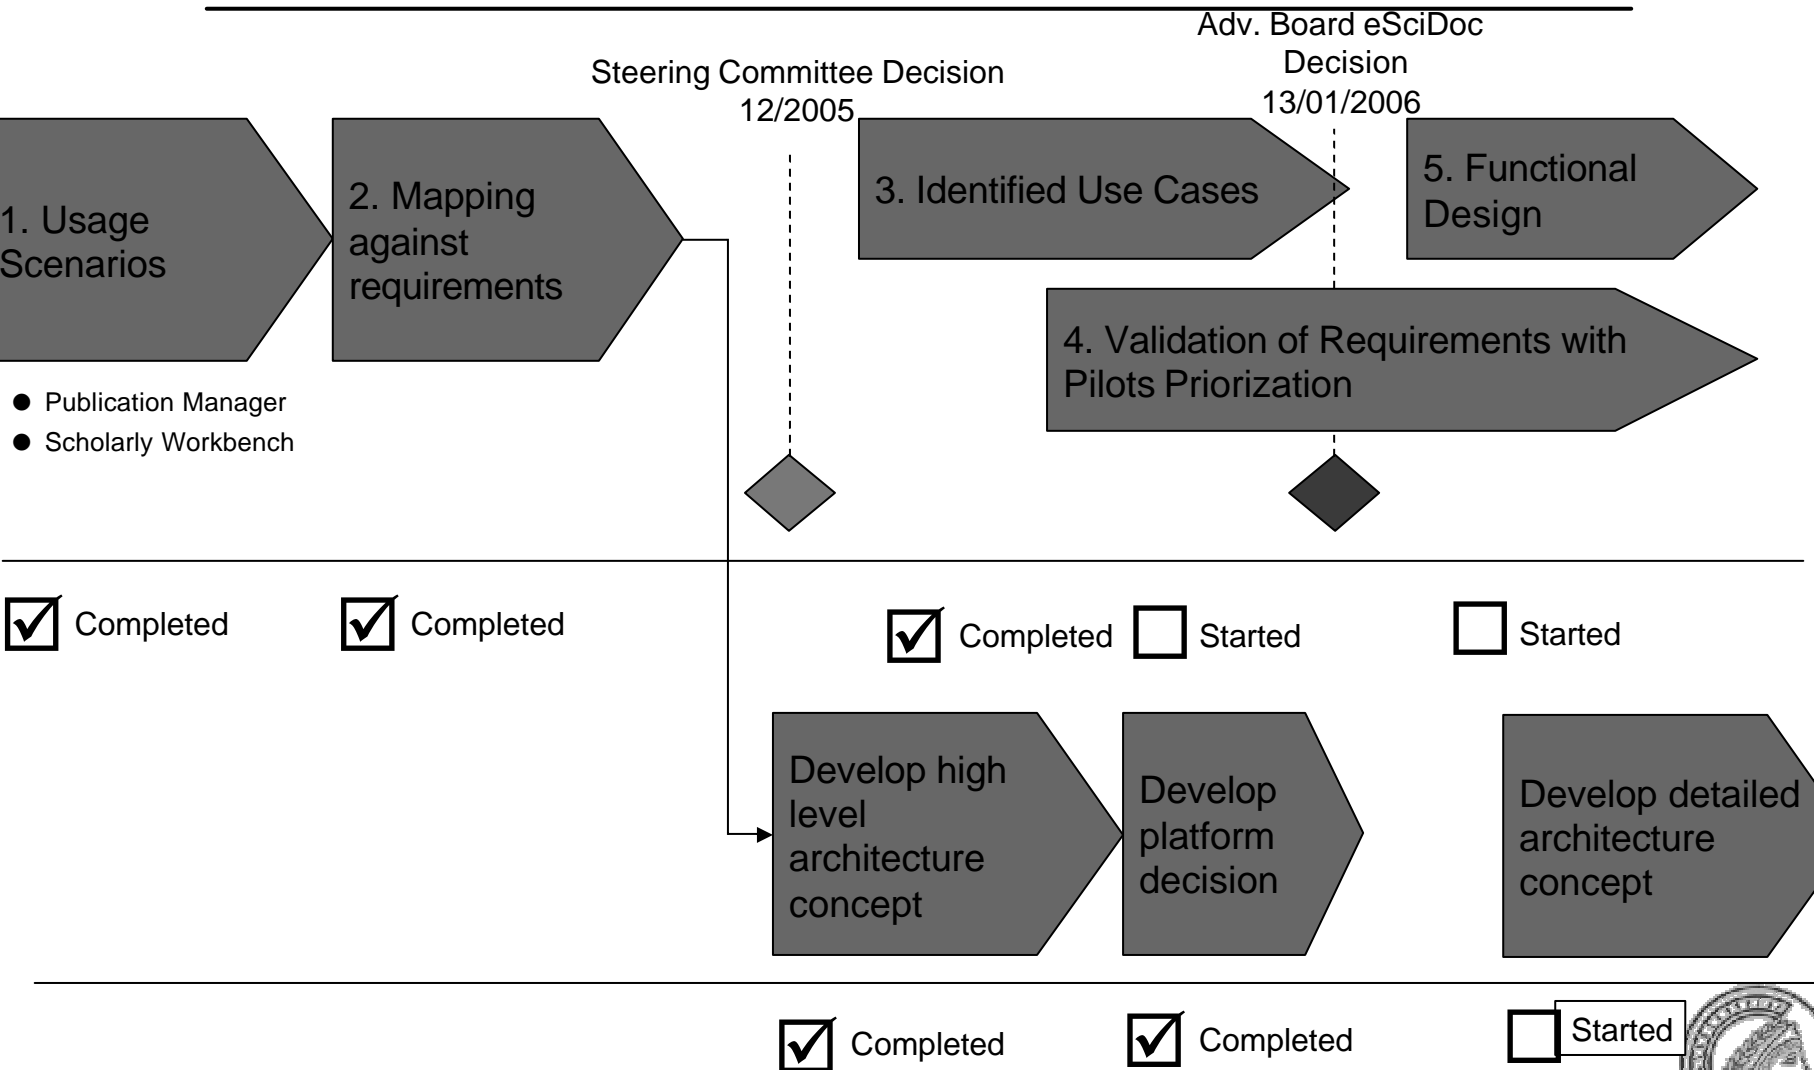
Adv. Board eSciDoc Decision 13/01/2006

Steering Committee Decision 12/2005

1. Usage Scenarios

2. Mapping against requirements

3. Identified Use Cases

5. Functional Design

4. Validation of Requirements with Pilots Priorization

- Publication Manager
- Scholarly Workbench

☑ Completed

☑ Completed

☑ Completed

☐ Started

☐ Started

Develop high level architecture concept

Develop platform decision

Develop detailed architecture concept

☑ Completed

☑ Completed

☐ Started